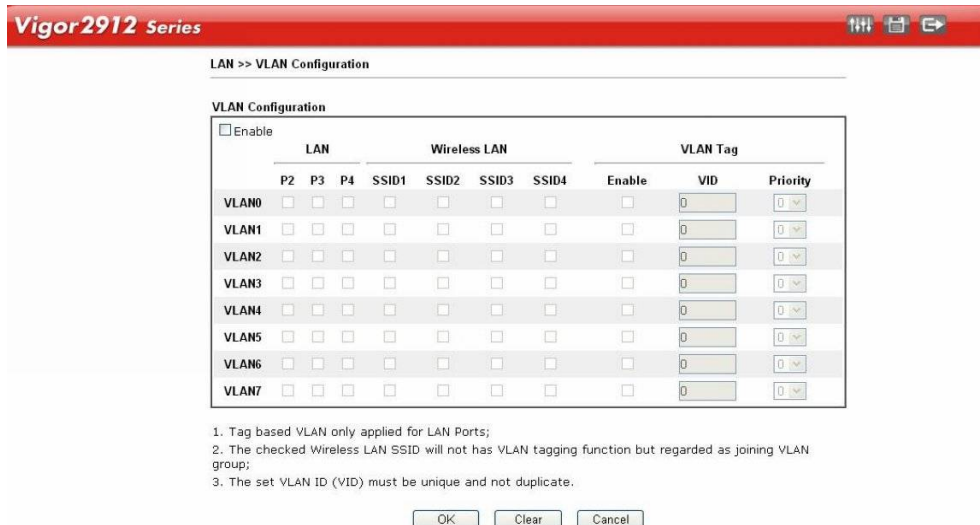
Vigor2912 Series

LAN >> VLAN Configuration

VLAN Configuration

Enable

| | LAN | | | Wireless LAN | | | | VLAN Tag | | |
|---|---|---|---|---|---|---|---|---|---|---|
| | P2 | P3 | P4 | SSID1 | SSID2 | SSID3 | SSID4 | Enable | VID | Priority |
| VLAN0 | | | | | | | | | 0 | 0 |
| VLAN1 | | | | | | | | | 0 | 0 |
| VLAN2 | | | | | | | | | 0 | 0 |
| VLAN3 | | | | | | | | | 0 | 0 |
| VLAN4 | | | | | | | | | 0 | 0 |
| VLAN5 | | | | | | | | | 0 | 0 |
| VLAN6 | | | | | | | | | 0 | 0 |
| VLAN7 | | | | | | | | | 0 | 0 |

1. Tag based VLAN only applied for LAN Ports;
2. The checked Wireless LAN SSID will not has VLAN tagging function but regarded as joining VLAN group;
3. The set VLAN ID (VID) must be unique and not duplicate.

OK Clear Cancel